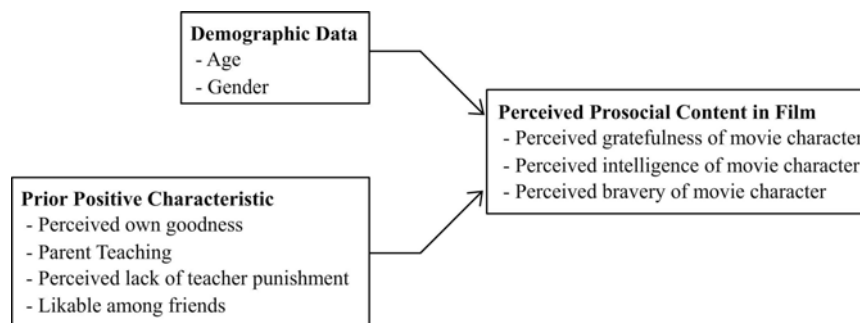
Demographic Data
- Age
- Gender

Perceived Prosocial Content in Film
- Perceived gratefulness of movie character
- Perceived intelligence of movie character
- Perceived bravery of movie character

Prior Positive Characteristic
- Perceived own goodness
- Parent Teaching
- Perceived lack of teacher punishment
- Likable among friends